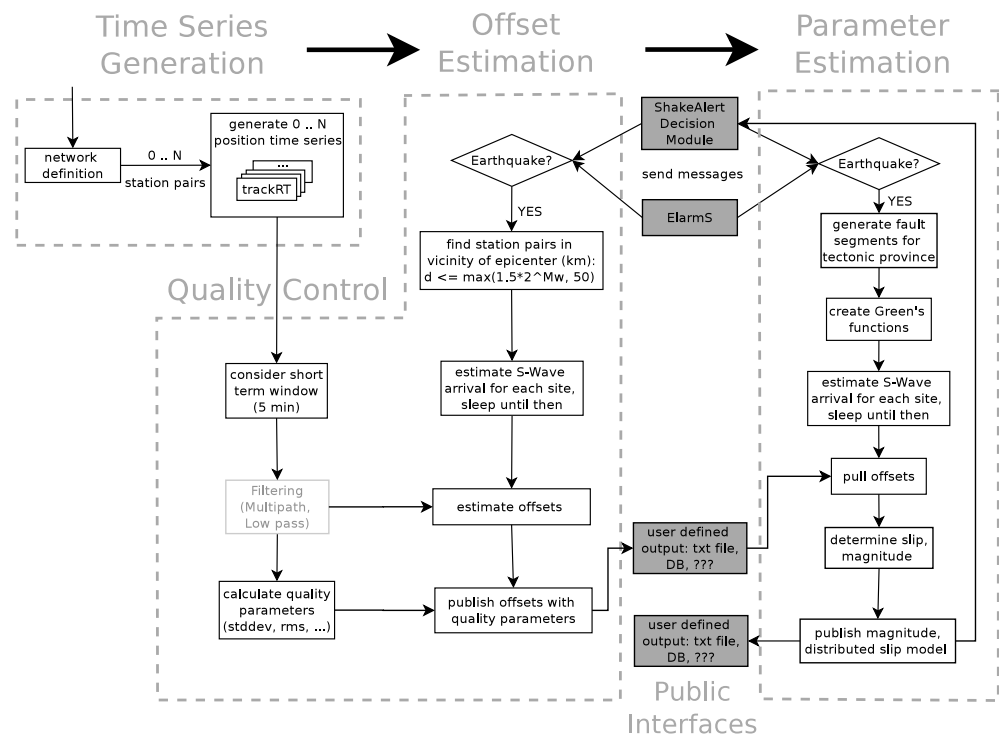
Time Series Generation

Offset Estimation

Parameter Estimation

network definition

0 .. N station pairs

generate 0 .. N position time series

...

trackRT

Quality Control

ShakeAlert Decision Module

Earthquake?

send messages

ElarmS

YES

find station pairs in vicinity of epicenter (km): d <= max(1.5*2^Mw, 50)

Earthquake?

YES

generate fault segments for tectonic province

create Green's functions

estimate S-Wave arrival for each site, sleep until then

consider short term window (5 min)

estimate S-Wave arrival for each site, sleep until then

Filtering (Multipath, Low pass)

estimate offsets

user defined output: txt file, DB, ???

pull offsets

determine slip, magnitude

calculate quality parameters (stddev, rms, ...)

publish offsets with quality parameters

user defined output: txt file, DB, ???

publish magnitude, distributed slip model

Public Interfaces